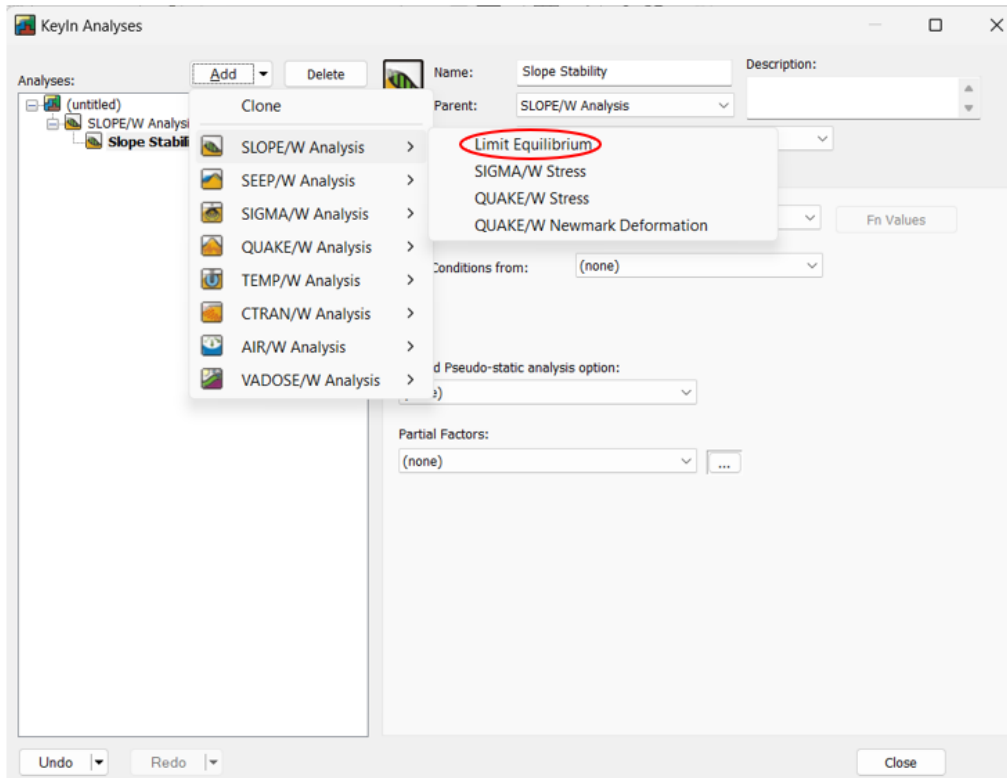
KeyIn Analyses

Analyses:

Add

Delete

(untitled)

SLOPE/W Analysi

Slope Stabili

Clone

SLOPE/W Analysis

SEEP/W Analysis

SIGMA/W Analysis

QUAKE/W Analysis

TEMP/W Analysis

CTRAN/W Analysis

AIR/W Analysis

VADOSE/W Analysis

Limit Equilibrium

SIGMA/W Stress

QUAKE/W Stress

QUAKE/W Newmark Deformation

Name: Slope Stability

Parent: SLOPE/W Analysis

Description:

Fn Values

Conditions from: (none)

d Pseudo-static analysis option:

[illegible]e)

Partial Factors:

(none)

...

Undo

Redo

Close